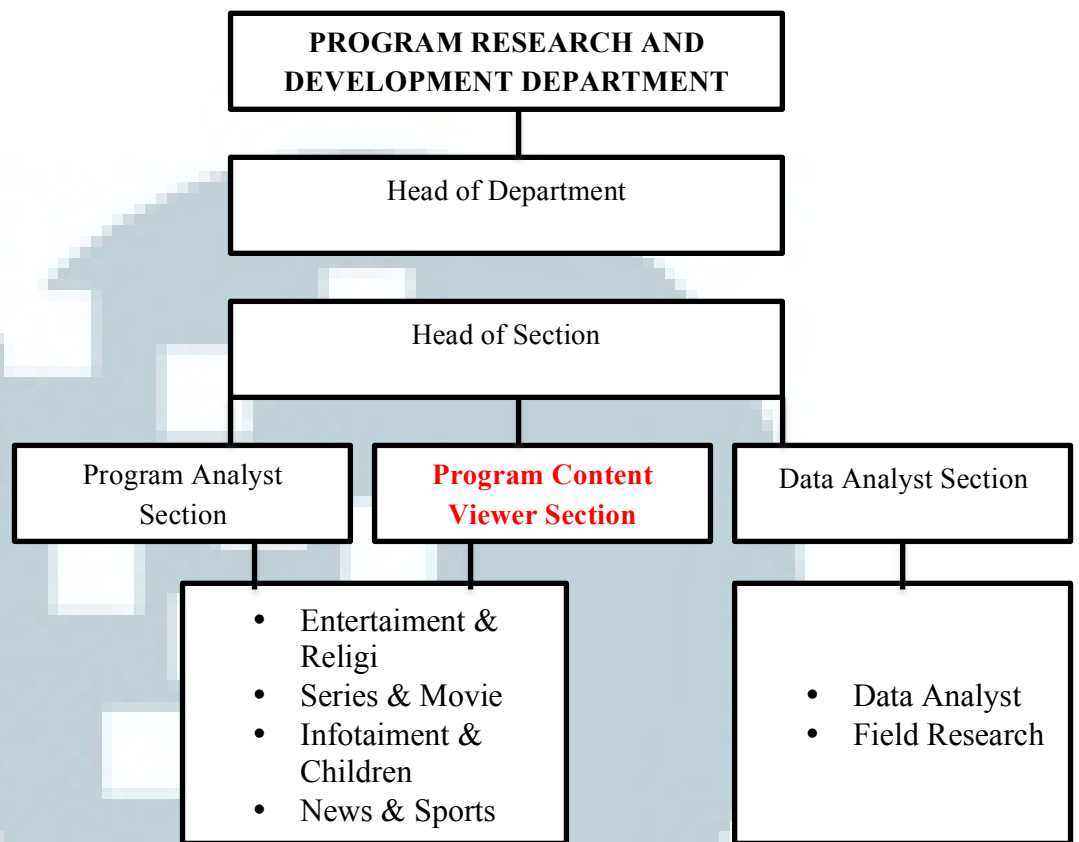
PROGRAM RESEARCH AND DEVELOPMENT DEPARTMENT

Head of Department

Head of Section

Program Analyst Section

Program Content Viewer Section

Data Analyst Section

- Entertaiment & Religi
- Series & Movie
- Infotaiment & Children
- News & Sports

- Data Analyst
- Field Research